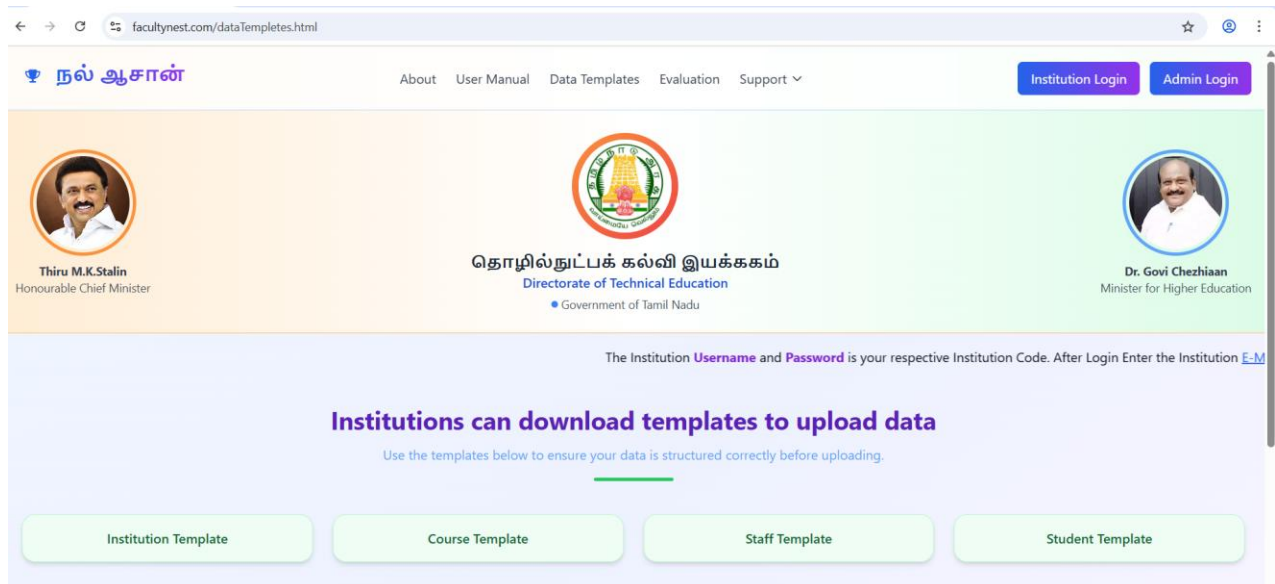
facultynest.com/dataTempletes.html

நல் ஆசான்

About User Manual Data Templates Evaluation Support

Institution Login Admin Login

Thiru M.K.Stalin
Honourable Chief Minister

தொழில்நுட்பக் கல்வி இயக்ககம்
Directorate of Technical Education
Government of Tamil Nadu

Dr. Govi Chezhiaan
Minister for Higher Education

The Institution Username and Password is your respective Institution Code. After Login Enter the Institution E-M

Institutions can download templates to upload data

Use the templates below to ensure your data is structured correctly before uploading.

Institution Template

Course Template

Staff Template

Student Template